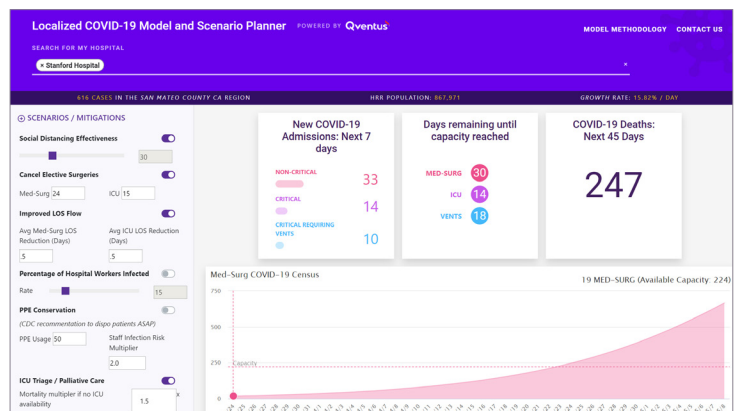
Localized COVID-19 Model and Scenario Planner POWERED BY Qventus

MODEL METHODOLOGY CONTACT US

SEARCH FOR MY HOSPITAL

× Stanford Hospital ×

616 CASES IN THE SAN MATEO COUNTY CA REGION

HRR POPULATION: 867,971

GROWTH RATE: 15.82% / DAY

⊖ SCENARIOS / MITIGATIONS

Social Distancing Effectiveness

30

Cancel Elective Surgeries

Med-Surg 24 ICU 15

Improved LOS Flow

Avg Med-Surg LOS Reduction (Days) 5

Avg ICU LOS Reduction (Days) 5

Percentage of Hospital Workers Infected

Rate 15

PPE Conservation

(CDC recommentation to dispo patients ASAP)

PPE Usage 50

Staff Infection Risk Multiplier 2.0

ICU Triage / Palliative Care

Mortality multiplier if no ICU availability 1.5

New COVID-19 Admissions: Next 7 days

NON-CRITICAL 33

CRITICAL 14

CRITICAL REQUIRING VENTS 10

Days remaining until capacity reached

MED-SURG 30

ICU 14

VENTS 18

COVID-19 Deaths: Next 45 Days

247

Med-Surg COVID-19 Census

19 MED-SURG (Available Capacity: 224)

750

500

250

Capacity

0